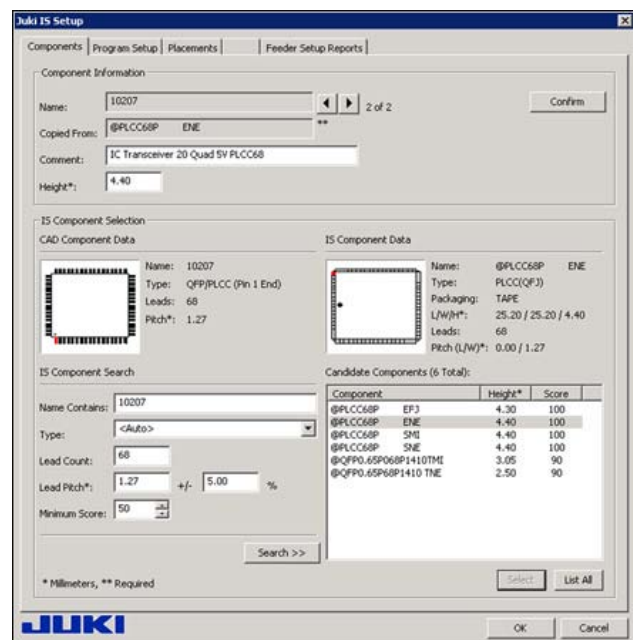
Juki IS Setup

Components | Program Setup | Placements | Feeder Setup Reports

Component Information

Name: 10207 2 of 2 Confirm

Copied From: @PLCC68P ENE **

Comment: IC Transceiver 20 Quad 5V PLCC68

Height*: 4.40

IS Component Selection

CAD Component Data

Name: 10207
Type: QFP/PLCC (Pin 1 End)
Leads: 68
Pitch*: 1.27

IS Component Data

Name: @PLCC68P ENE
Type: PLCC(QFJ)
Packaging: TAPE
L/W/H*: 25.20 / 25.20 / 4.40
Leads: 68
Pitch (L/W)*: 0.00 / 1.27

IS Component Search

Name Contains: 10207

Type: <Auto>

Lead Count: 68

Lead Pitch*: 1.27 +/- 5.00 %

Minimum Score: 50

Search >>

Candidate Components (6 Total):

| Component | Height* | Score |
|---|---|---|
| @PLCC68P EFJ | 4.30 | 100 |
| @PLCC68P ENE | 4.40 | 100 |
| @PLCC68P SMI | 4.40 | 100 |
| @PLCC68P SNE | 4.40 | 100 |
| @QFP0.65P068P1410TMI | 3.05 | 90 |
| @QFP0.65P68P1410 TNE | 2.50 | 90 |

* Millimeters, ** Required

Select List All

JUKI

OK Cancel